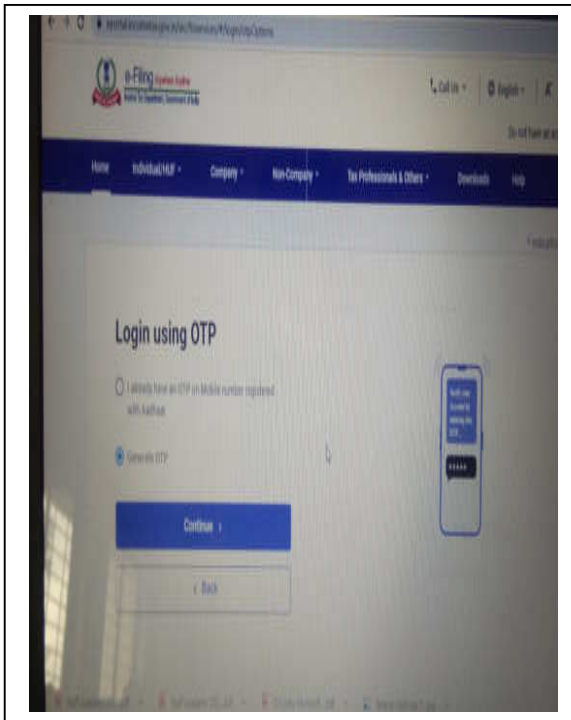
e-Filing Anywhere Anytime

Income Tax Department, Government of India

Call Us · English ·

Do not have an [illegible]

Home · Individual/HUF · Company · Non-Company · Tax Professionals & Others · Downloads · Help

Login using OTP

I already have an OTP on Mobile number registered with Aadhaar

Generate OTP

Continue ›

‹ Back

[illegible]

*****